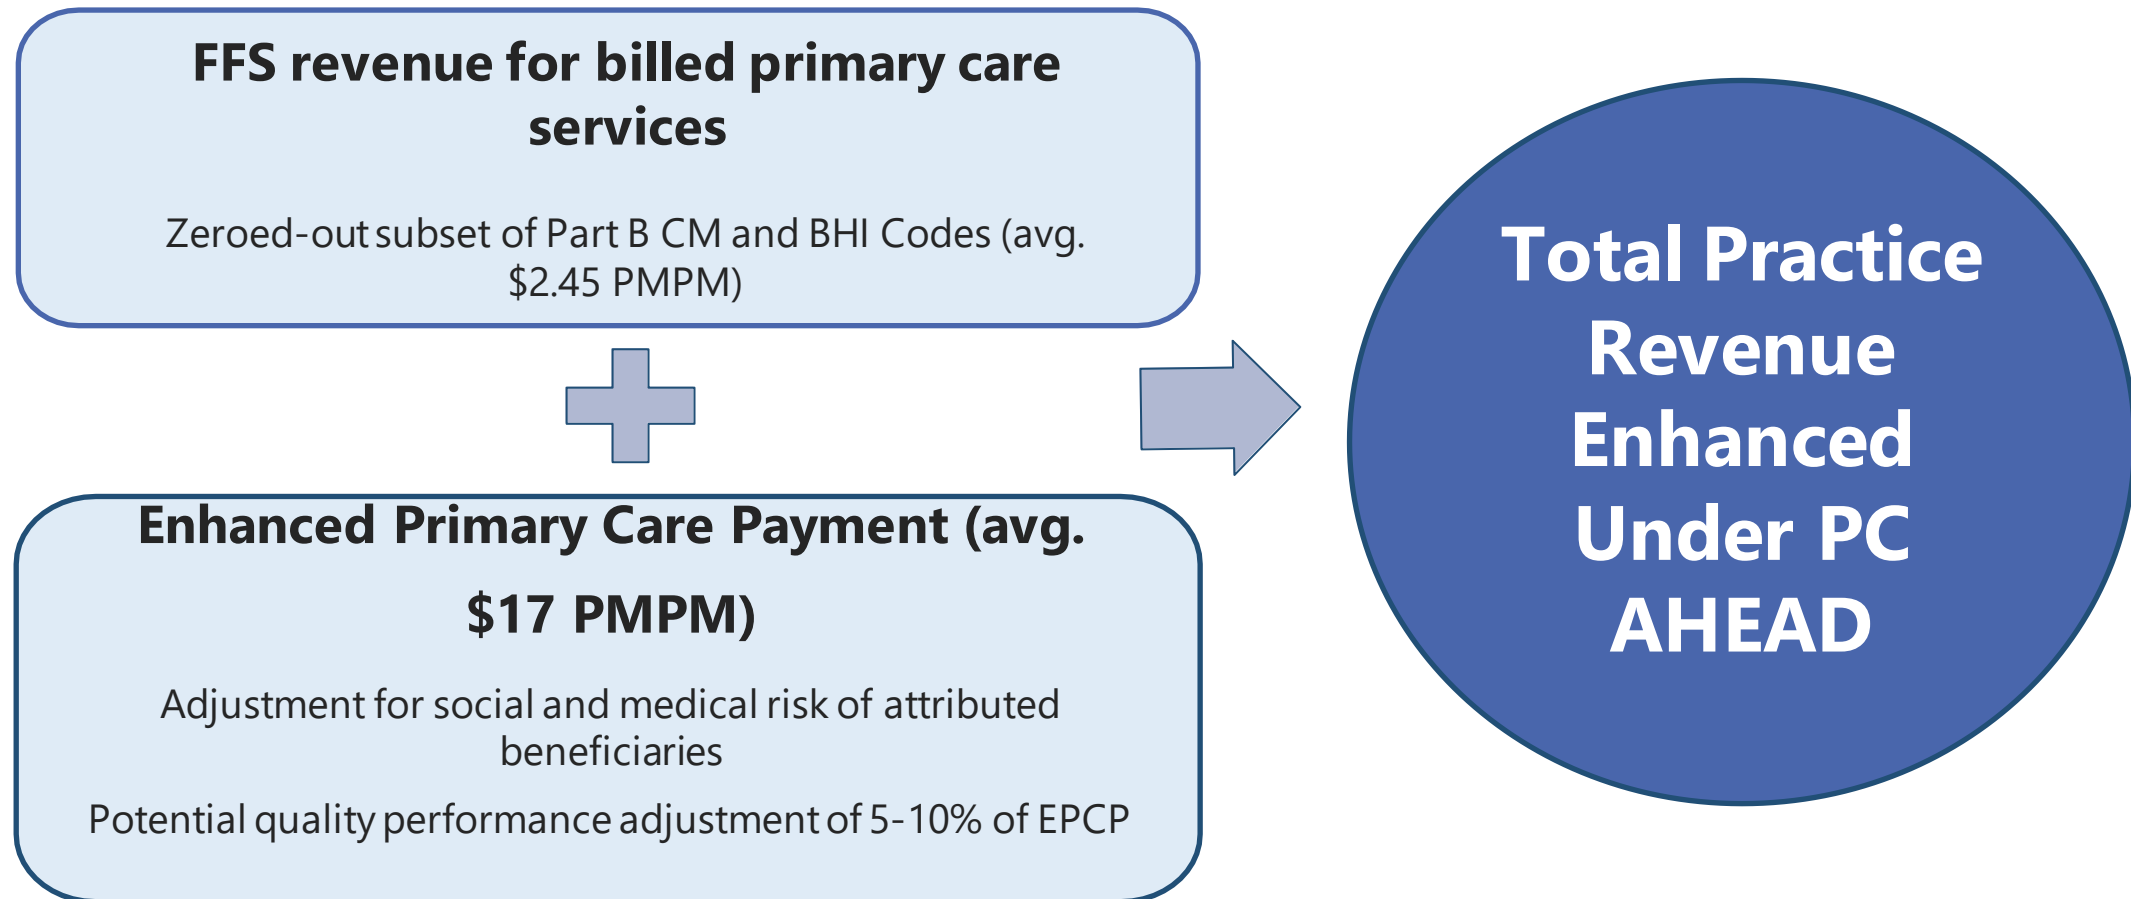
FFS revenue for billed primary care services

Zeroed-out subset of Part B CM and BHI Codes (avg. \$2.45 PMPM)

Enhanced Primary Care Payment (avg. \$17 PMPM)

Adjustment for social and medical risk of attributed beneficiaries

Potential quality performance adjustment of 5-10% of EPCP

Total Practice Revenue Enhanced Under PC AHEAD